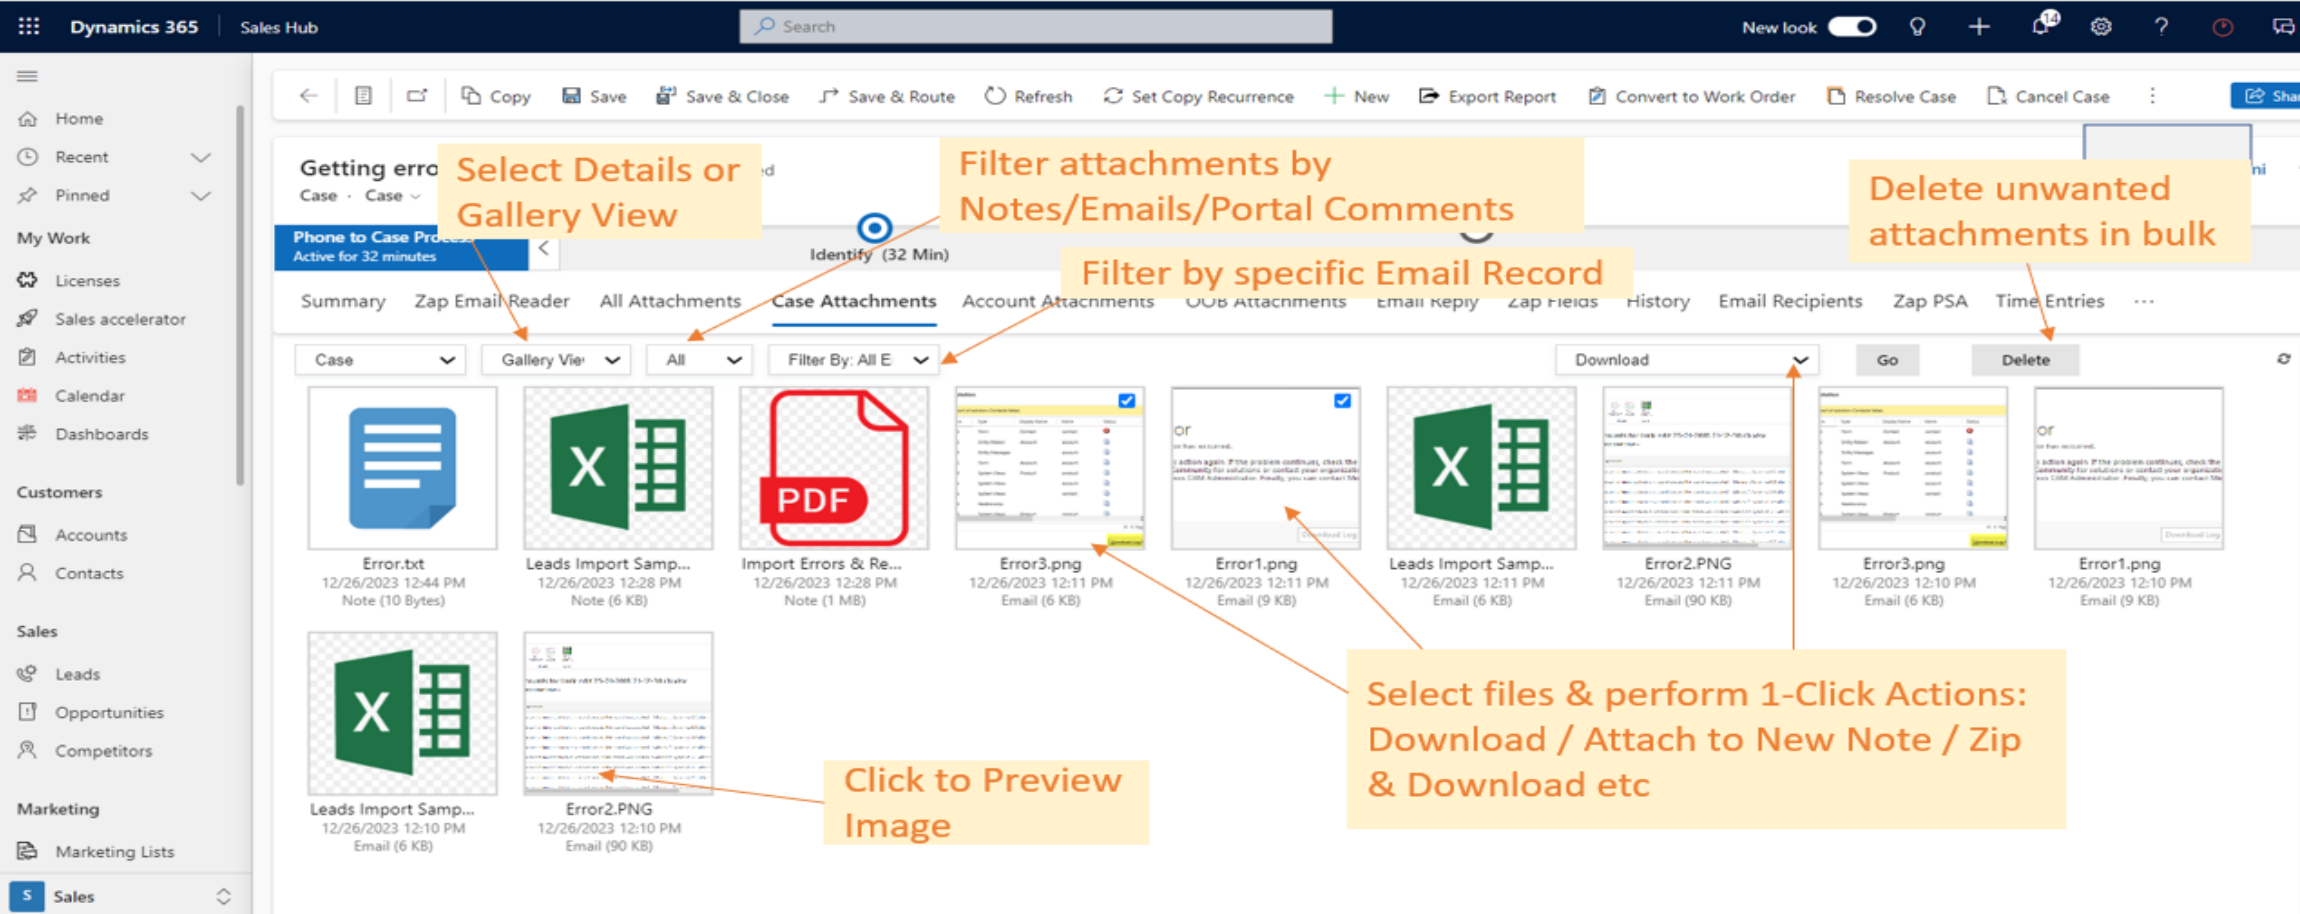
Dynamics 365 | Sales Hub
Search
New look
Home
Recent
Pinned
My Work
Licenses
Sales accelerator
Activities
Calendar
Dashboards
Customers
Accounts
Contacts
Sales
Leads
Opportunities
Competitors
Marketing
Marketing Lists
S Sales

Copy | Save | Save & Close | Save & Route | Refresh | Set Copy Recurrence | New | Export Report | Convert to Work Order | Resolve Case | Cancel Case | Sha

Getting erro
Case · Case
Phone to Case Pro
Active for 32 minutes
Identify (32 Min)

Select Details or Gallery View

Filter attachments by Notes/Emails/Portal Comments

Delete unwanted attachments in bulk

Filter by specific Email Record

Summary | Zap Email Reader | All Attachments | Case Attachments | Account Attachments | OOB Attachments | Email Reply | Zap Fields | History | Email Recipients | Zap PSA | Time Entries | ···

Case | Gallery Vie | All | Filter By: All E | Download | Go | Delete

Error.txt
12/26/2023 12:44 PM
Note (10 Bytes)

Leads Import Samp...
12/26/2023 12:28 PM
Note (6 KB)

Import Errors & Re...
12/26/2023 12:28 PM
Note (1 MB)

Error3.png
12/26/2023 12:11 PM
Email (6 KB)

Error1.png
12/26/2023 12:11 PM
Email (9 KB)

Leads Import Samp...
12/26/2023 12:11 PM
Email (6 KB)

Error2.PNG
12/26/2023 12:11 PM
Email (90 KB)

Error3.png
12/26/2023 12:10 PM
Email (6 KB)

Error1.png
12/26/2023 12:10 PM
Email (9 KB)

Leads Import Samp...
12/26/2023 12:10 PM
Email (6 KB)

Error2.PNG
12/26/2023 12:10 PM
Email (90 KB)

Select files & perform 1-Click Actions: Download / Attach to New Note / Zip & Download etc

Click to Preview Image